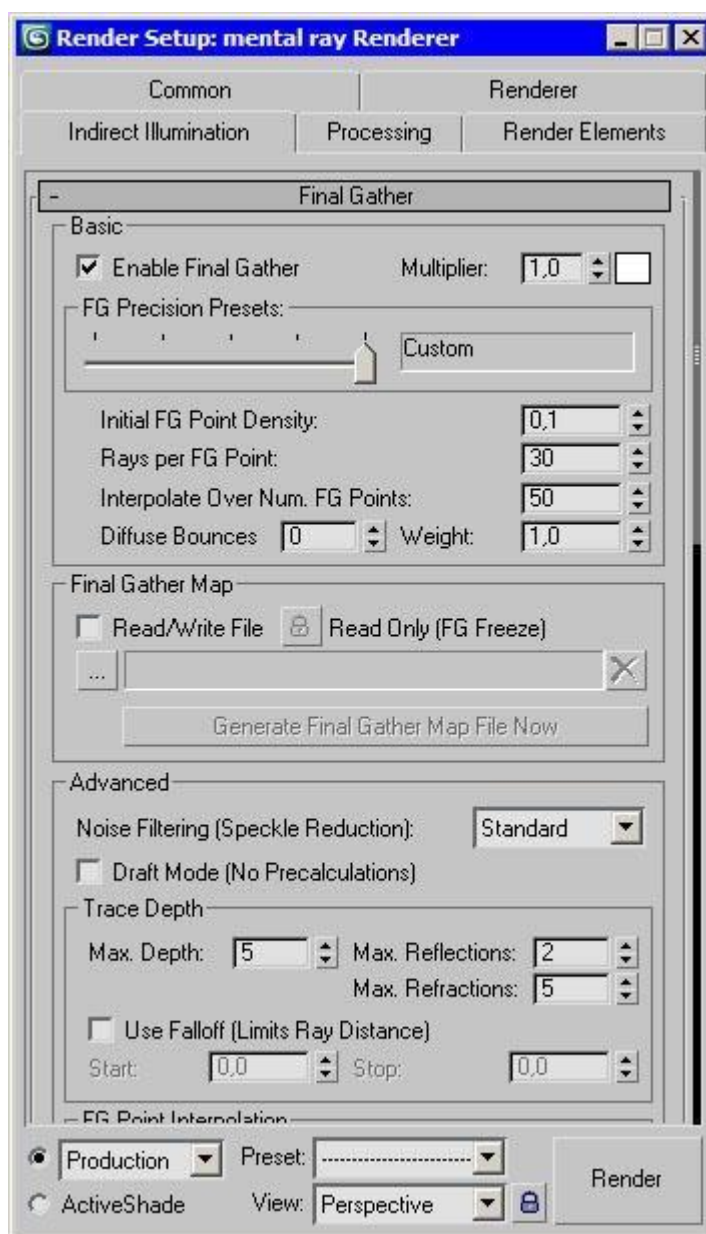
Render Setup: mental ray Renderer

Common | Renderer
Indirect Illumination | Processing | Render Elements

- Final Gather

Basic
Enable Final Gather
Multiplier: 1,0

FG Precision Presets:
Custom

Initial FG Point Density: 0,1
Rays per FG Point: 30
Interpolate Over Num. FG Points: 50
Diffuse Bounces 0 Weight: 1,0

Final Gather Map
Read/Write File
Read Only (FG Freeze)
...
Generate Final Gather Map File Now

Advanced
Noise Filtering (Speckle Reduction): Standard
Draft Mode (No Precalculations)

Trace Depth
Max. Depth: 5
Max. Reflections: 2
Max. Refractions: 5
Use Falloff (Limits Ray Distance)
Start: 0,0
Stop: 0,0

FG Point Interpolation

Production
Preset: ------------------------
Render
ActiveShade
View: Perspective